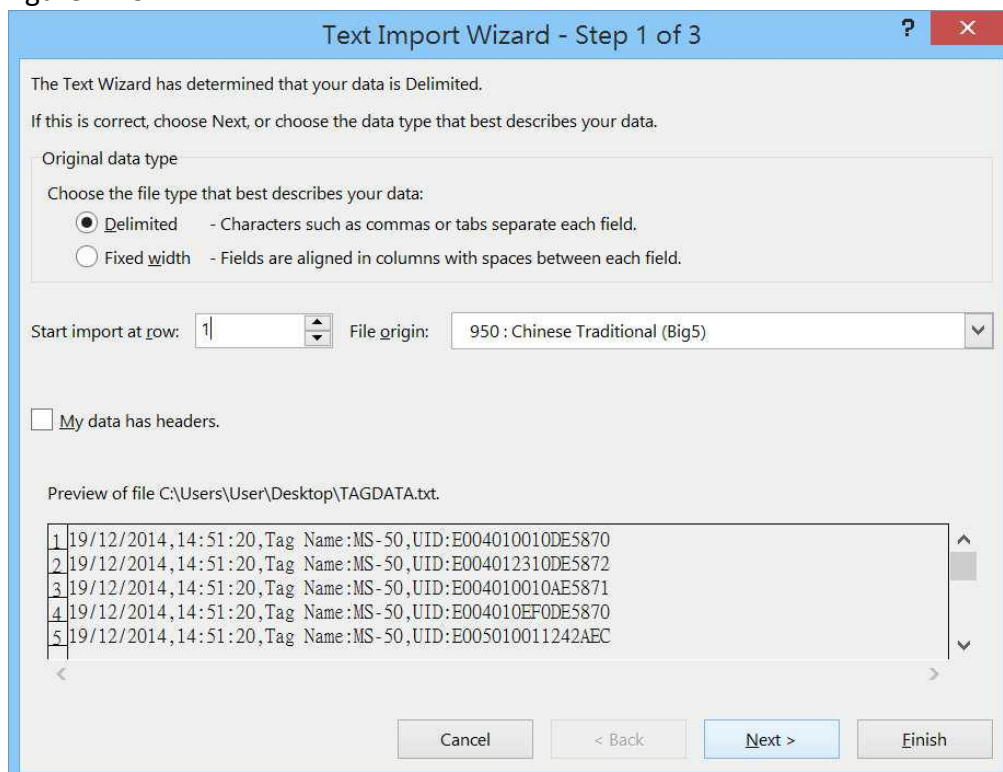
Text Import Wizard - Step 1 of 3

?

The Text Wizard has determined that your data is Delimited.

If this is correct, choose Next, or choose the data type that best describes your data.

Original data type

Choose the file type that best describes your data:

Delimited - Characters such as commas or tabs separate each field.

Fixed width - Fields are aligned in columns with spaces between each field.

Start import at row: 1 File origin: 950 : Chinese Traditional (Big5)

My data has headers.

Preview of file C:\Users\User\Desktop\TAGDATA.txt.

1 19/12/2014,14:51:20,Tag Name:MS-50,UID:E004010010DE5870
2 19/12/2014,14:51:20,Tag Name:MS-50,UID:E004012310DE5872
3 19/12/2014,14:51:20,Tag Name:MS-50,UID:E004010010AE5871
4 19/12/2014,14:51:20,Tag Name:MS-50,UID:E004010EF0DE5870
5 19/12/2014,14:51:20,Tag Name:MS-50,UID:E005010011242AEC

Cancel < Back Next > Finish